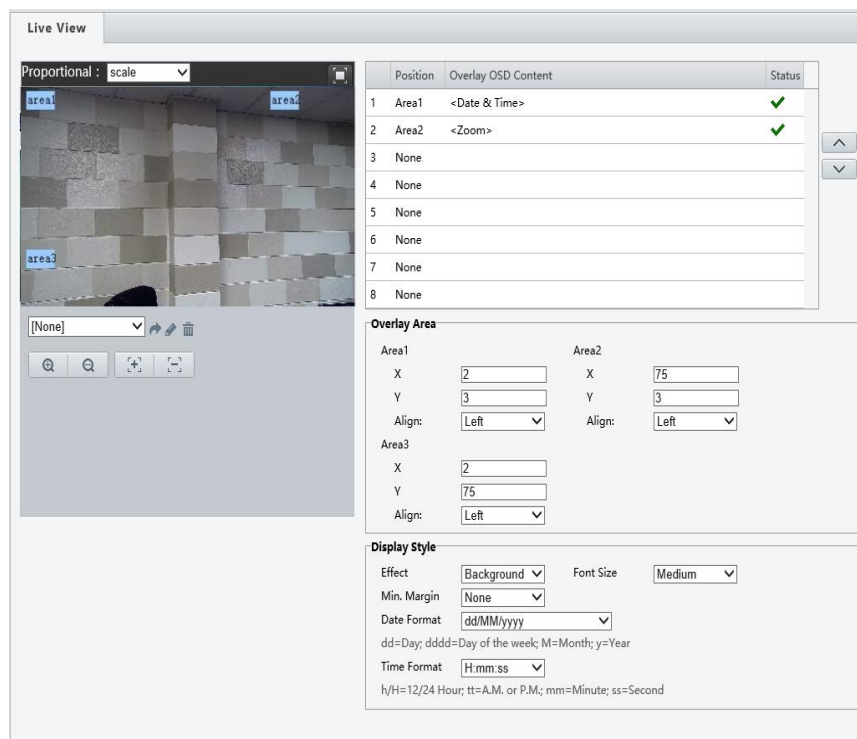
Live View

Proportional : scale

area1 area2

area3

[None]

|  | Position | Overlay OSD Content | Status |
|---|---|---|---|
| 1 | Area1 | <Date & Time> | ✔ |
| 2 | Area2 | <Zoom> | ✔ |
| 3 | None |  |  |
| 4 | None |  |  |
| 5 | None |  |  |
| 6 | None |  |  |
| 7 | None |  |  |
| 8 | None |  |  |

Overlay Area

Area1
X 2
Y 3
Align: Left

Area2
X 75
Y 3
Align: Left

Area3
X 2
Y 75
Align: Left

Display Style

Effect Background
Font Size Medium
Min. Margin None
Date Format dd/MM/yyyy
dd=Day; dddd=Day of the week; M=Month; y=Year
Time Format H:mm:ss
h/H=12/24 Hour; tt=A.M. or P.M.; mm=Minute; ss=Second